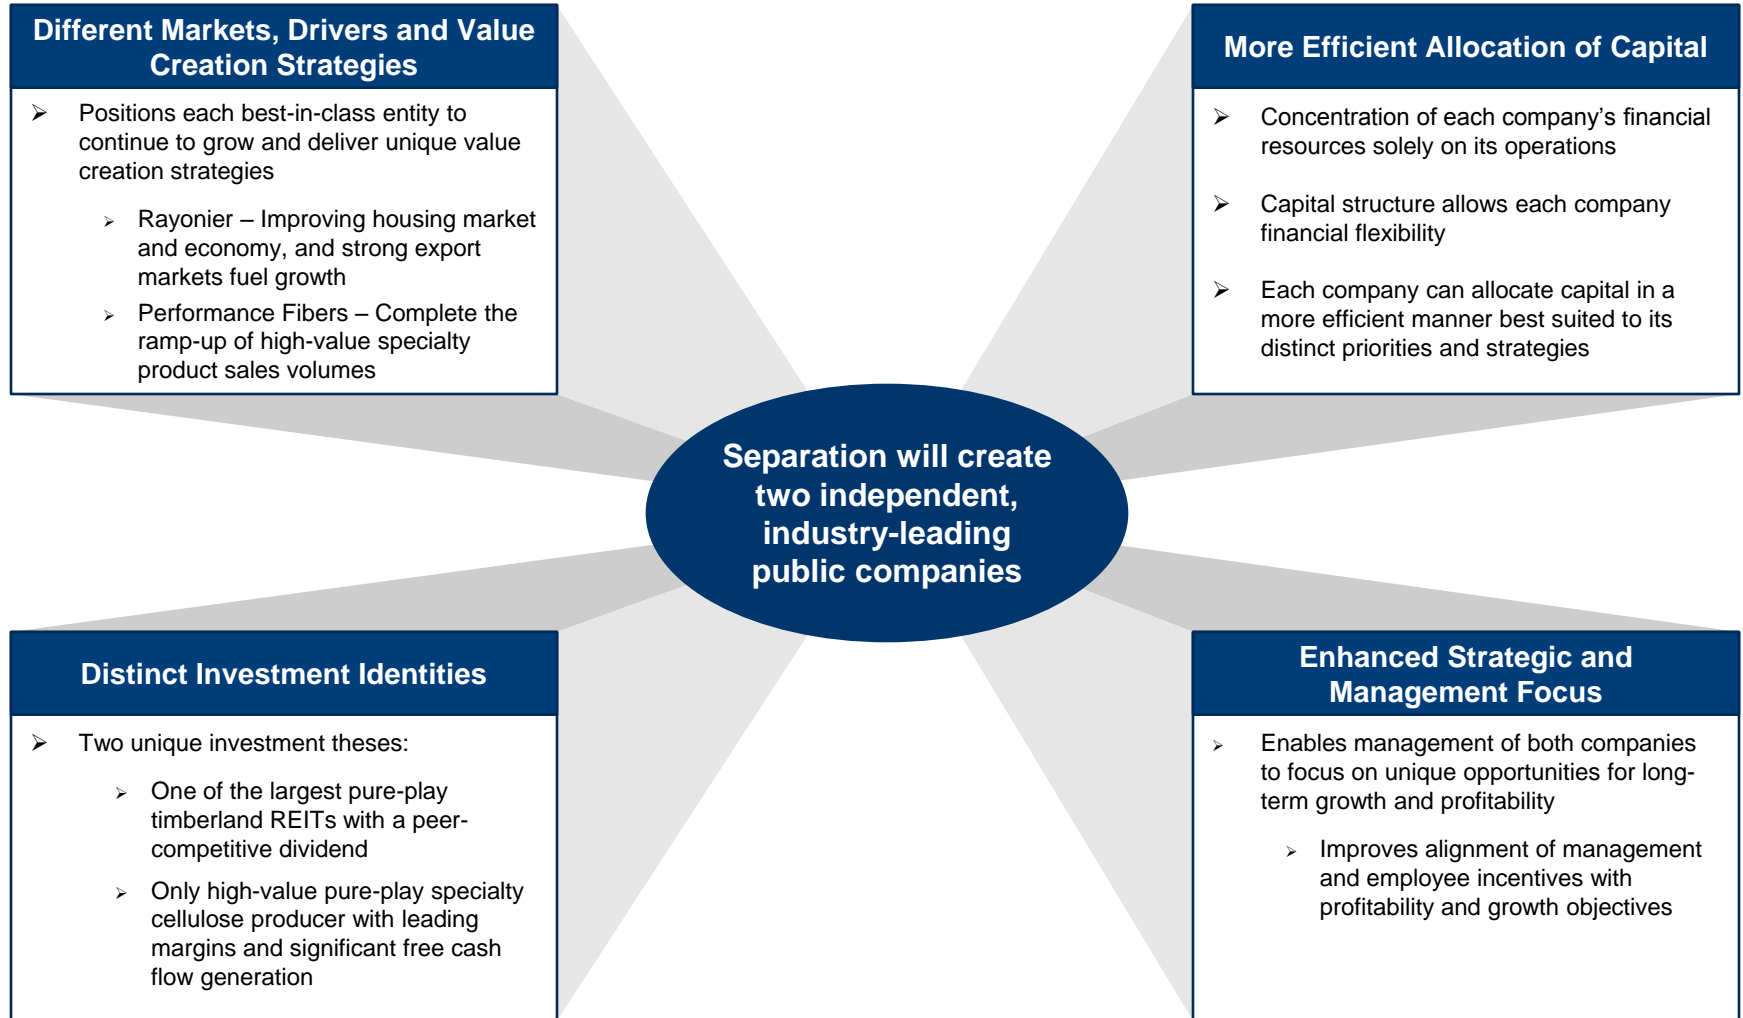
Different Markets, Drivers and Value Creation Strategies

➢ Positions each best-in-class entity to continue to grow and deliver unique value creation strategies

➢ Rayonier – Improving housing market and economy, and strong export markets fuel growth

➢ Performance Fibers – Complete the ramp-up of high-value specialty product sales volumes

More Efficient Allocation of Capital

➢ Concentration of each company's financial resources solely on its operations

➢ Capital structure allows each company financial flexibility

➢ Each company can allocate capital in a more efficient manner best suited to its distinct priorities and strategies

Separation will create two independent, industry-leading public companies

Distinct Investment Identities

➢ Two unique investment theses:

➢ One of the largest pure-play timberland REITs with a peer-competitive dividend

➢ Only high-value pure-play specialty cellulose producer with leading margins and significant free cash flow generation

Enhanced Strategic and Management Focus

➢ Enables management of both companies to focus on unique opportunities for long-term growth and profitability

➢ Improves alignment of management and employee incentives with profitability and growth objectives